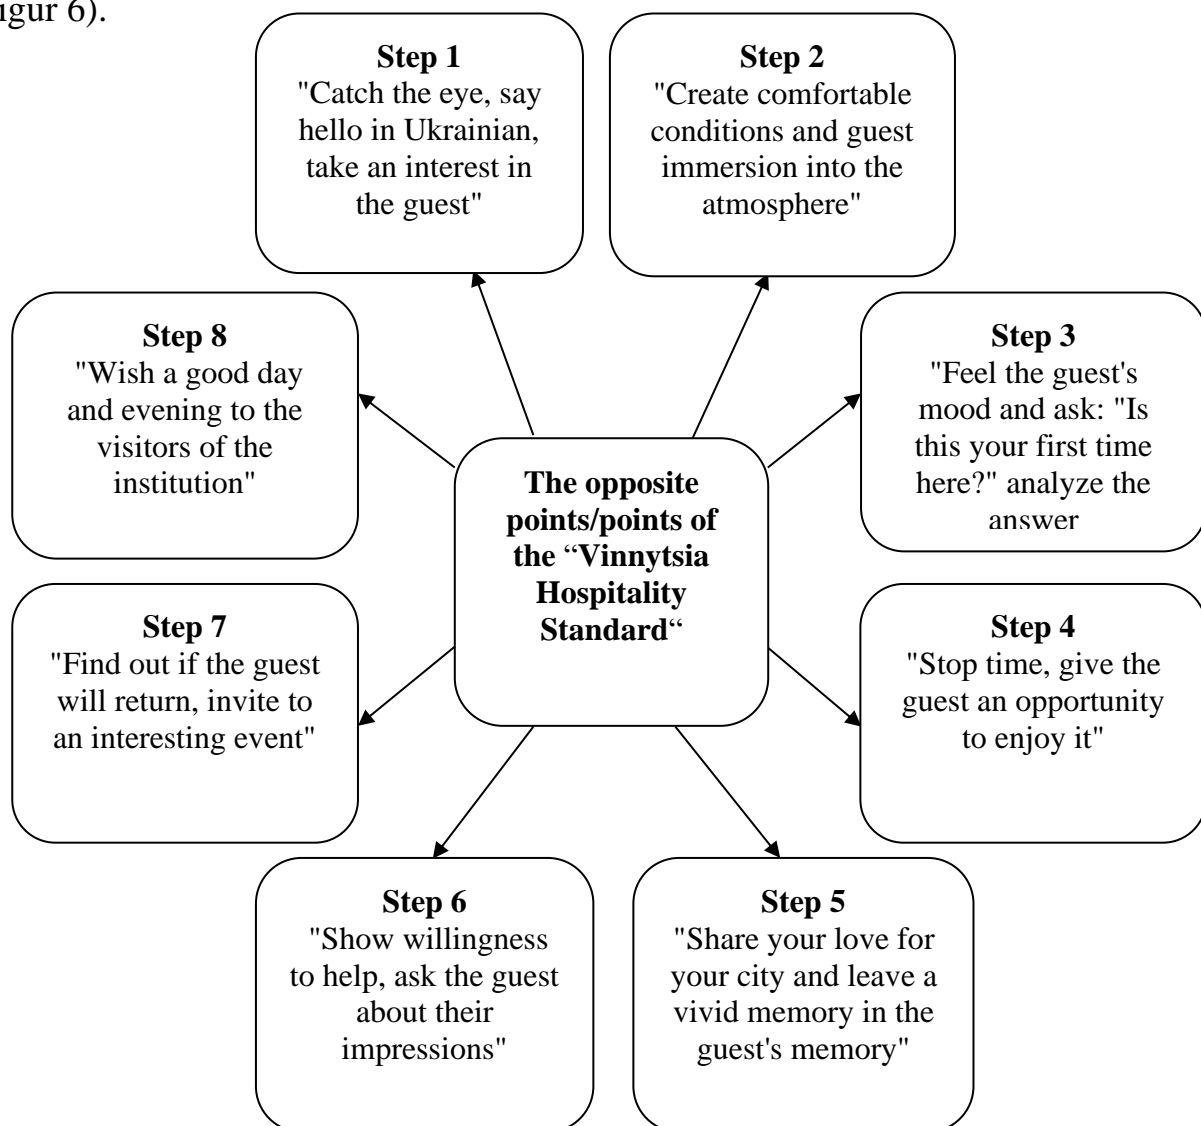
igur 6).

**Step 1**
"Catch the eye, say hello in Ukrainian, take an interest in the guest"

**Step 2**
"Create comfortable conditions and guest immersion into the atmosphere"

**Step 8**
"Wish a good day and evening to the visitors of the institution"

**The opposite points/points of the "Vinnytsia Hospitality Standard"**

**Step 3**
"Feel the guest's mood and ask: "Is this your first time here?" analyze the answer

**Step 7**
"Find out if the guest will return, invite to an interesting event"

**Step 4**
"Stop time, give the guest an opportunity to enjoy it"

**Step 6**
"Show willingness to help, ask the guest about their impressions"

**Step 5**
"Share your love for your city and leave a vivid memory in the guest's memory"